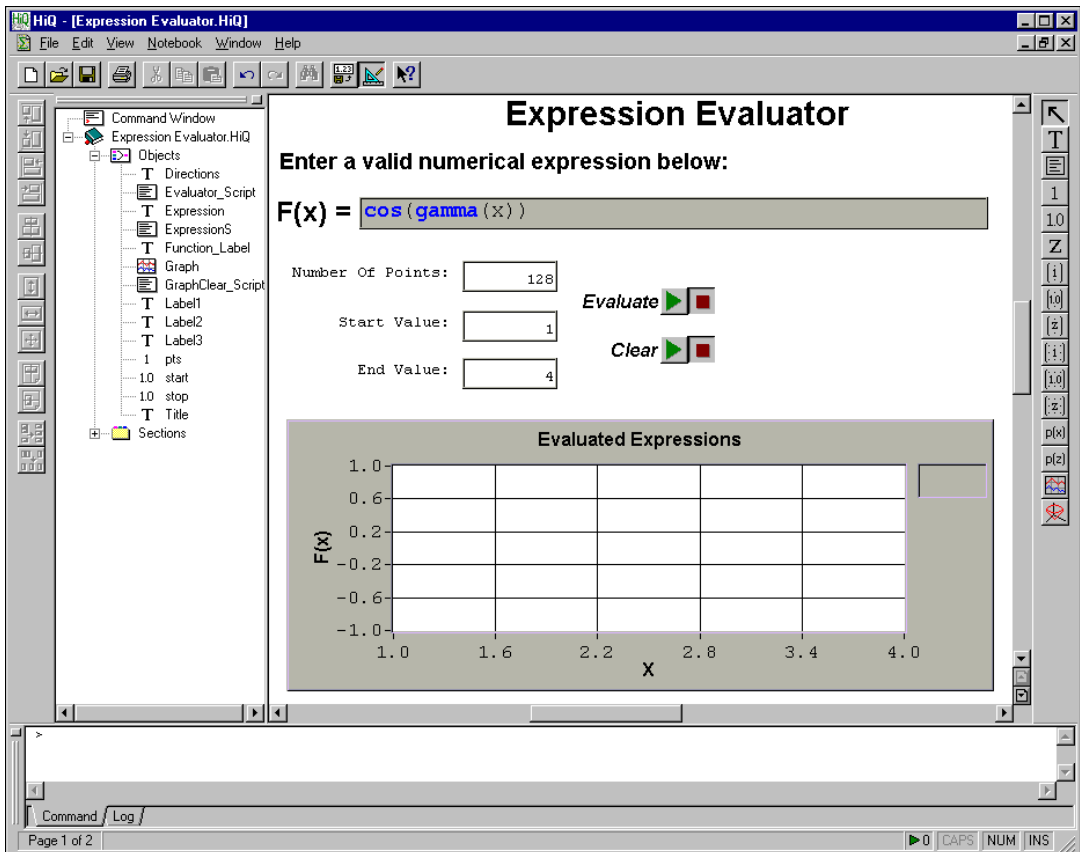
HiQ - [Expression Evaluator.HiQ]

File Edit View Notebook Window Help

Command Window
Expression Evaluator.HiQ
Objects
Directions
Evaluator_Script
Expression
ExpressionS
Function_Label
Graph
GraphClear_Script
Label1
Label2
Label3
1 pts
1.0 start
1.0 stop
Title
Sections

Expression Evaluator

Enter a valid numerical expression below:

F(x) = cos(gamma(x))

Number Of Points: 128

Start Value: 1

End Value: 4

Evaluate

Clear

Evaluated Expressions

| 1.0 |
|---|
| 0.6 |
| 0.2 |
| −0.2 |
| −0.6 |
| −1.0 |

F(x)

1.0 1.6 2.2 2.8 3.4 4.0

X

T 1 1.0 Z p(x) p(z)

>

Command Log

Page 1 of 2

0 CAPS NUM INS